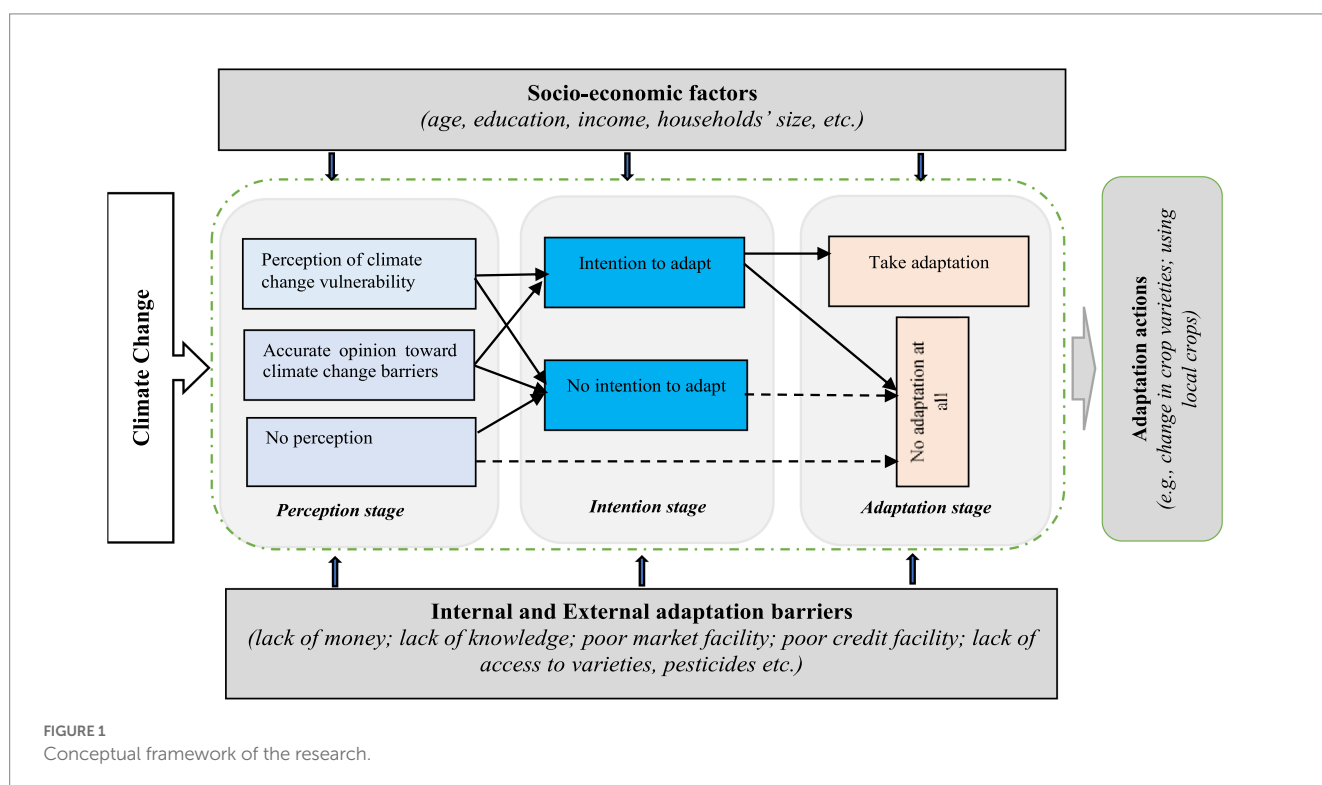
Socio-economic factors
(age, education, income, households' size, etc.)

Climate Change

Perception of climate change vulnerability

Accurate opinion toward climate change barriers

No perception

Perception stage

Intention to adapt

No intention to adapt

Intention stage

Take adaptation

No adaptation at all

Adaptation stage

Adaptation actions
(e.g., change in crop varieties; using local crops)

Internal and External adaptation barriers
(lack of money; lack of knowledge; poor market facility; poor credit facility; lack of access to varieties, pesticides etc.)

FIGURE 1
Conceptual framework of the research.